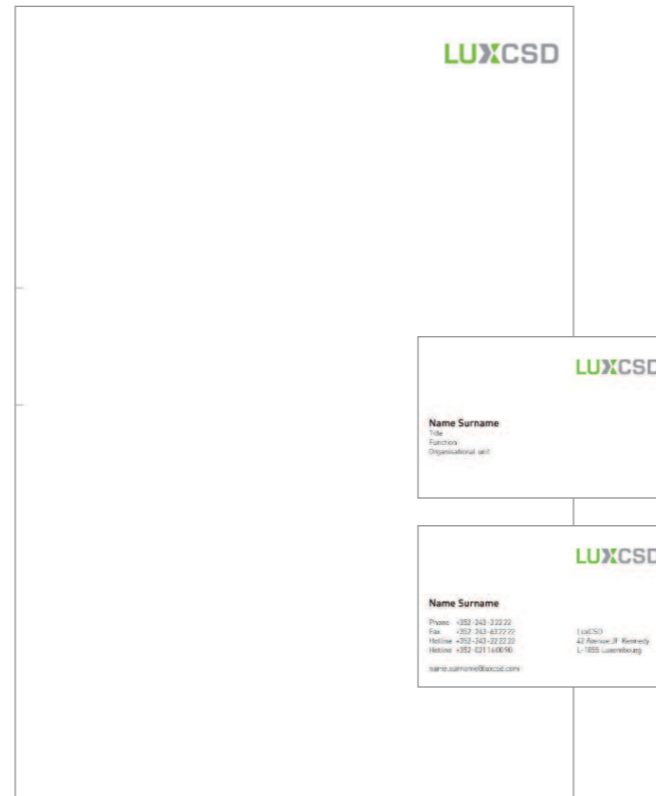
LUXCSD

LUXCSD

Name Surname
Title
Function
Organisational unit

LUXCSD

Name Surname
Phone +352-243-332 22
Fax +352-243-632 22
Hotline +352-243-22 22 22
Hotline +352-021 160090

name.surname@luxcsd.com

LuxCSD
42 Avenue JF Kennedy
L-1855 Luxembourg